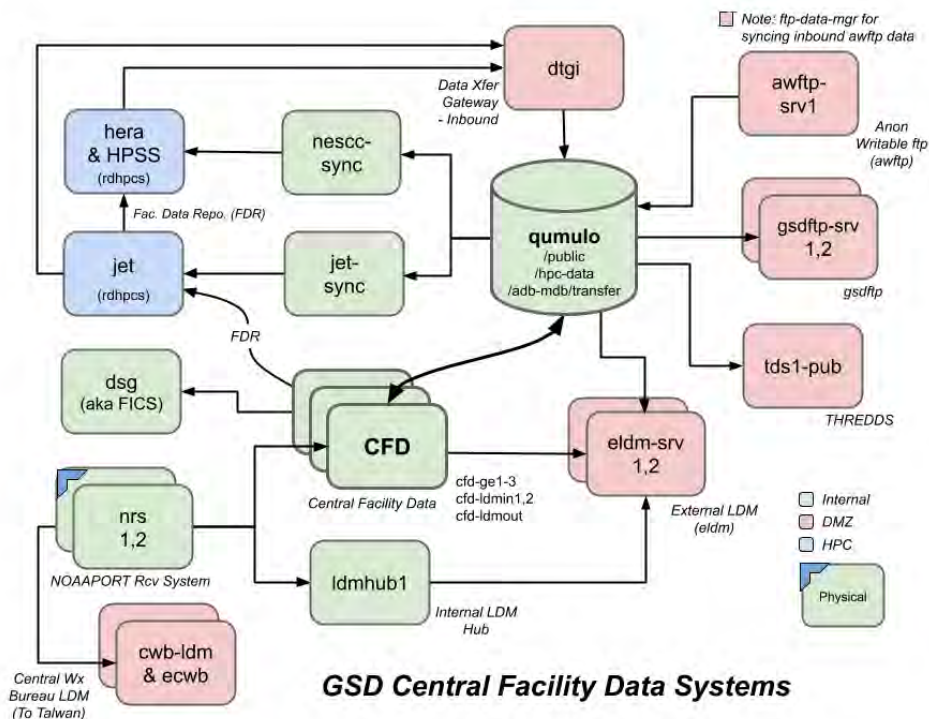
Note: ftp-data-mgr for syncing inbound awftp data

dtgi

Data Xfer Gateway - Inbound

awftp-srv1

Anon Writable ftp (awftp)

hera & HPSS (rdhpcs)

nescc-sync

Fac. Data Repo. (FDR)

qumulo /public /hpc-data /adb-mdb/transfer

gsdftp-srv 1,2

gsdftp

jet (rdhpcs)

jet-sync

FDR

tds1-pub

THREDDS

dsg (aka FICS)

CFD

Central Facility Data

cfd-ge1-3 cfd-ldmin1,2 cfd-ldmout

eldm-srv 1,2

External LDM (eldm)

nrs 1,2

NOAAPORT Rcv System

ldmhub1

Internal LDM Hub

Internal

DMZ

HPC

Physical

cwb-ldm & ecwb

Central Wx Bureau LDM (To Taiwan)

GSD Central Facility Data Systems